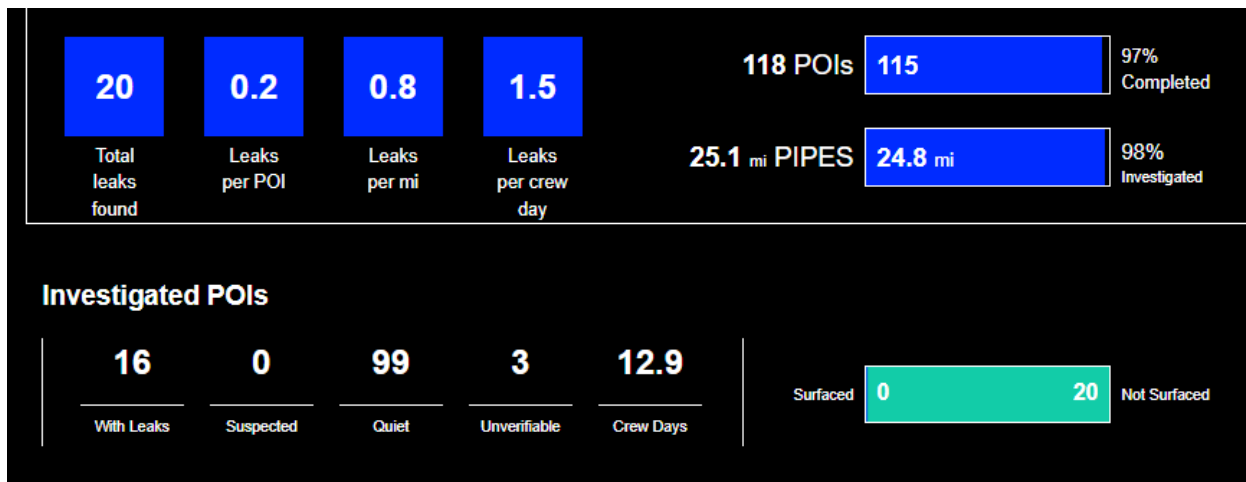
20
Total leaks found

0.2
Leaks per POI

0.8
Leaks per mi

1.5
Leaks per crew day

118 POIs 115 97% Completed

25.1 mi PIPES 24.8 mi 98% Investigated

Investigated POIs

16
With Leaks

0
Suspected

99
Quiet

3
Unverifiable

12.9
Crew Days

Surfaced 0 20 Not Surfaced